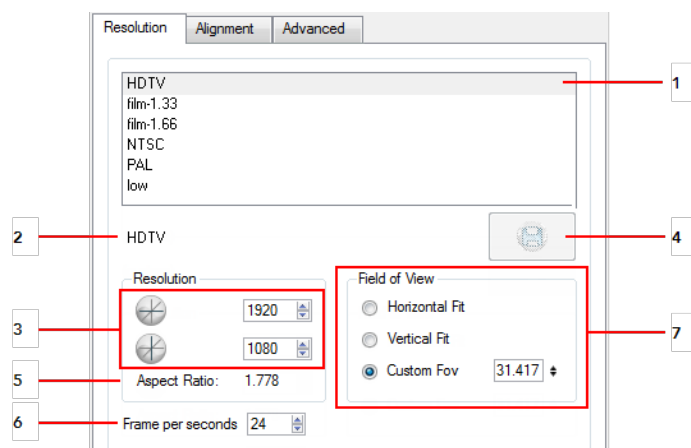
Resolution | Alignment | Advanced

HDTV
film-1.33
film-1.66
NTSC
PAL
low

1

2 HDTV

4

Resolution

1920

1080

3

Field of View

Horizontal Fit

Vertical Fit

Custom Fov 31.417

7

5 Aspect Ratio: 1.778

6 Frame per seconds 24